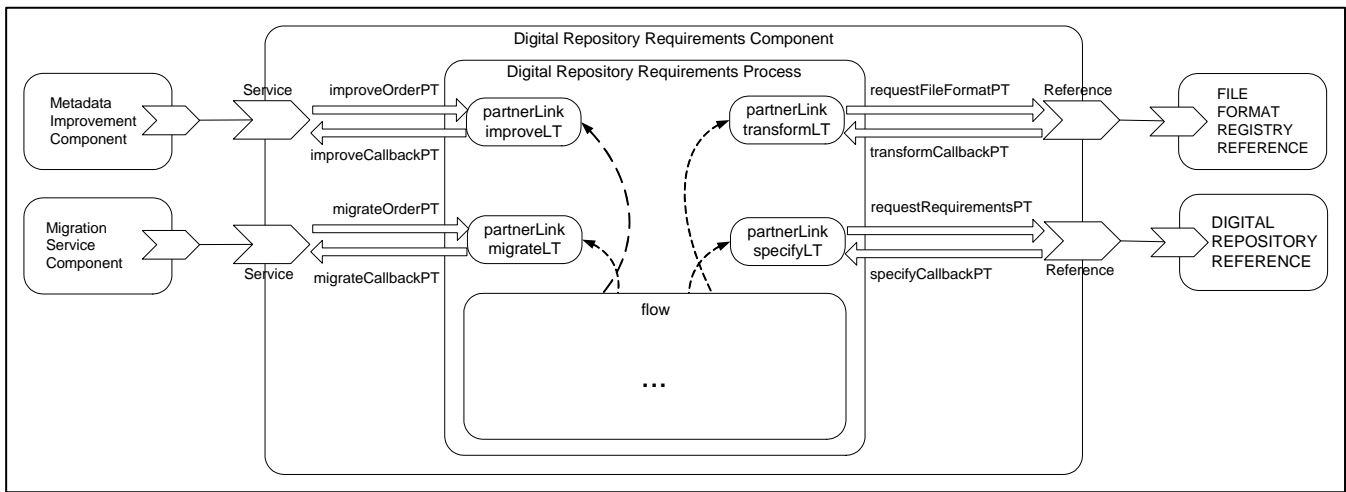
Digital Repository Requirements Component

Digital Repository Requirements Process

Metadata Improvement Component

Service

improveOrderPT

improveCallbackPT

partnerLink improveLT

partnerLink transformLT

requestFileFormatPT

transformCallbackPT

Reference

FILE FORMAT REGISTRY REFERENCE

Migration Service Component

Service

migrateOrderPT

migrateCallbackPT

partnerLink migrateLT

partnerLink specifyLT

requestRequirementsPT

specifyCallbackPT

Reference

DIGITAL REPOSITORY REFERENCE

flow

...